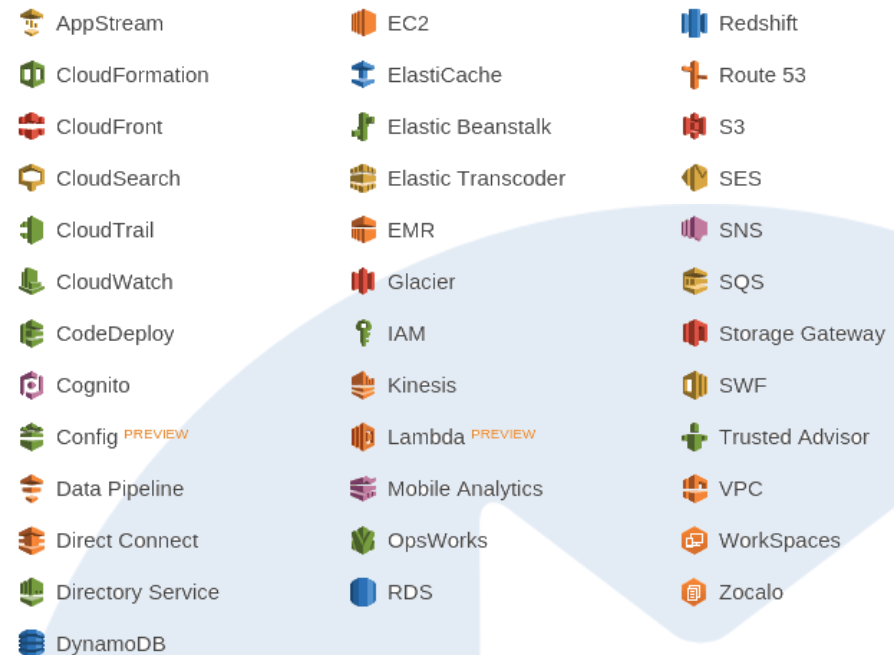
AppStream
CloudFormation
CloudFront
CloudSearch
CloudTrail
CloudWatch
CodeDeploy
Cognito
Config PREVIEW
Data Pipeline
Direct Connect
Directory Service
DynamoDB

EC2
ElastiCache
Elastic Beanstalk
Elastic Transcoder
EMR
Glacier
IAM
Kinesis
Lambda PREVIEW
Mobile Analytics
OpsWorks
RDS

Redshift
Route 53
S3
SES
SNS
SQS
Storage Gateway
SWF
Trusted Advisor
VPC
WorkSpaces
Zocalo